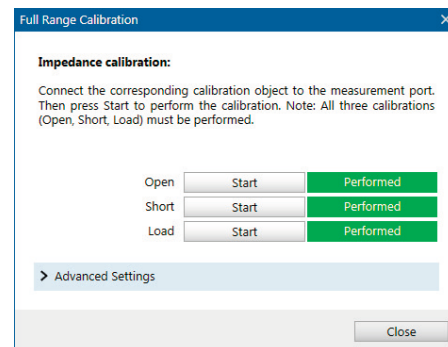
Full Range Calibration

Impedance calibration:

Connect the corresponding calibration object to the measurement port. Then press Start to perform the calibration. Note: All three calibrations (Open, Short, Load) must be performed.

| | | |
|---|---|---|
| Open | Start | Performed |
| Short | Start | Performed |
| Load | Start | Performed |

> Advanced Settings

Close